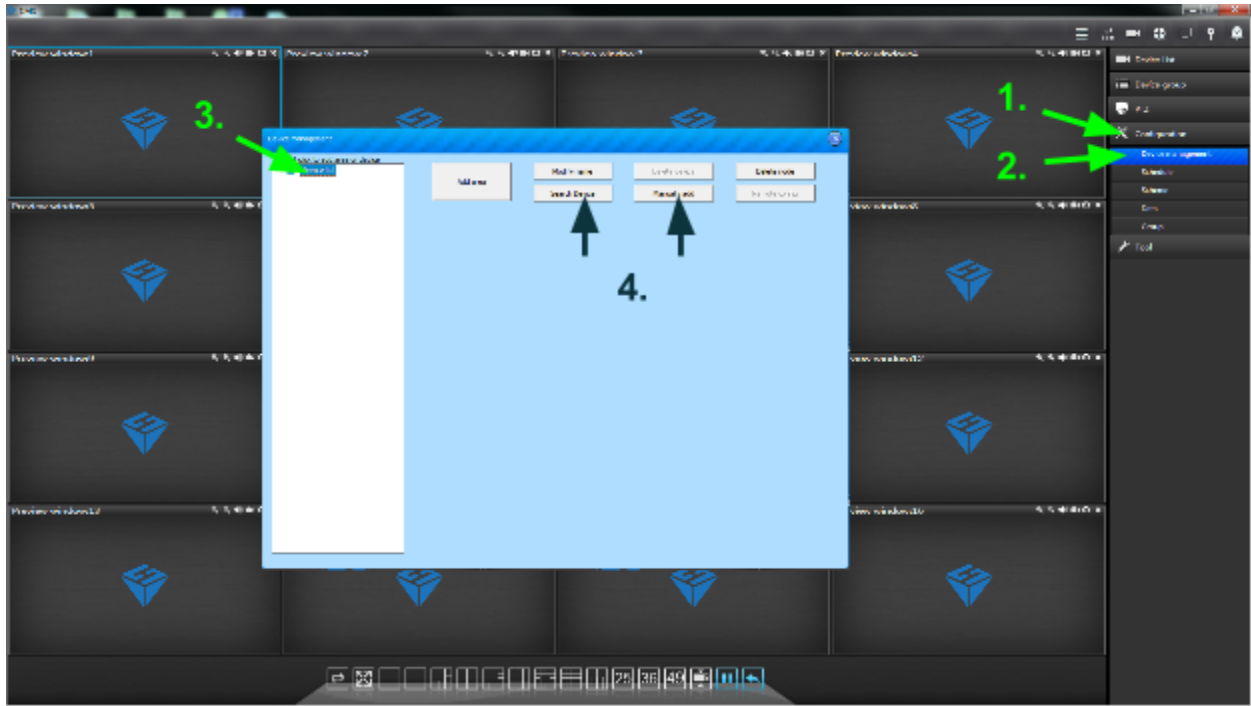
Preview window1

Preview window2

Preview window3

Preview window4

Preview window5

view window8

Preview window9

view window12

Preview window13

view window16

Device list

Device group

PTZ

Configuration

Device management

Schedule

Record

User

Group

Tool

1.

2.

3.

4.

Device management

Add area

Modify area

Delete area

Delete area

Add group

Reset group

25

36

49